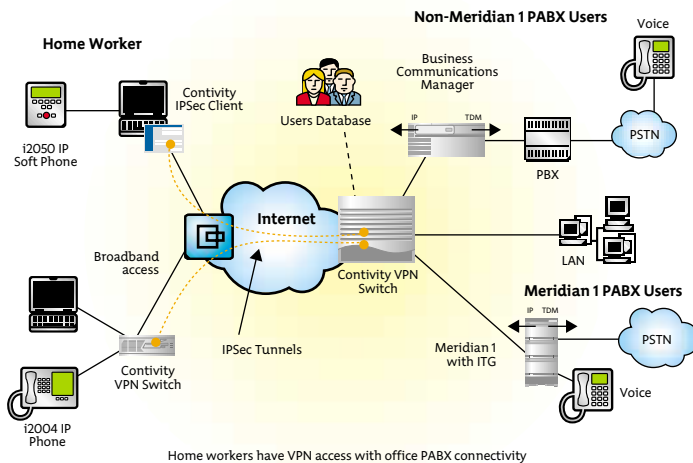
Non-Meridian 1 PABX Users

Voice

Home Worker

Business Communications Manager

Contivity IPSec Client

Users Database

IP

TDM

PSTN

i2050 IP Soft Phone

PBX

Internet

Broadband access

LAN

Contivity VPN Switch

Meridian 1 PABX Users

IP

TDM

PSTN

IPSec Tunnels

Meridian 1 with ITG

Contivity VPN Switch

Voice

i2004 IP Phone

Home workers have VPN access with office PABX connectivity